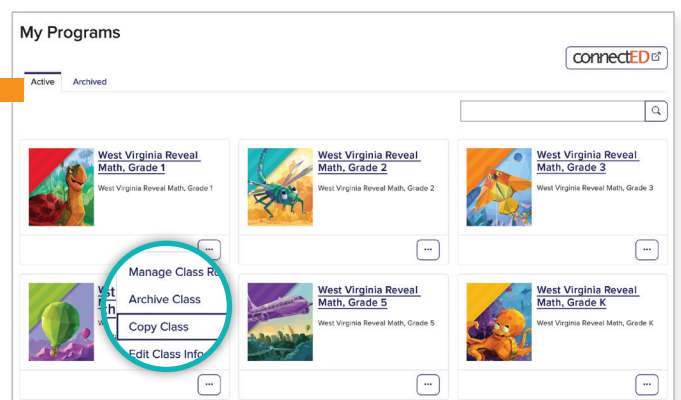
My Programs

connectED

Active Archived

West Virginia Reveal Math, Grade 1
West Virginia Reveal Math, Grade 1

...

West Virginia Reveal Math, Grade 2
West Virginia Reveal Math, Grade 2

...

West Virginia Reveal Math, Grade 3
West Virginia Reveal Math, Grade 3

...

W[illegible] Th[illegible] W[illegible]

Manage Class R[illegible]
Archive Class
Copy Class
Edit Class Info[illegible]

...

West Virginia Reveal Math, Grade 5
West Virginia Reveal Math, Grade 5

...

West Virginia Reveal Math, Grade K
West Virginia Reveal Math, Grade K

...